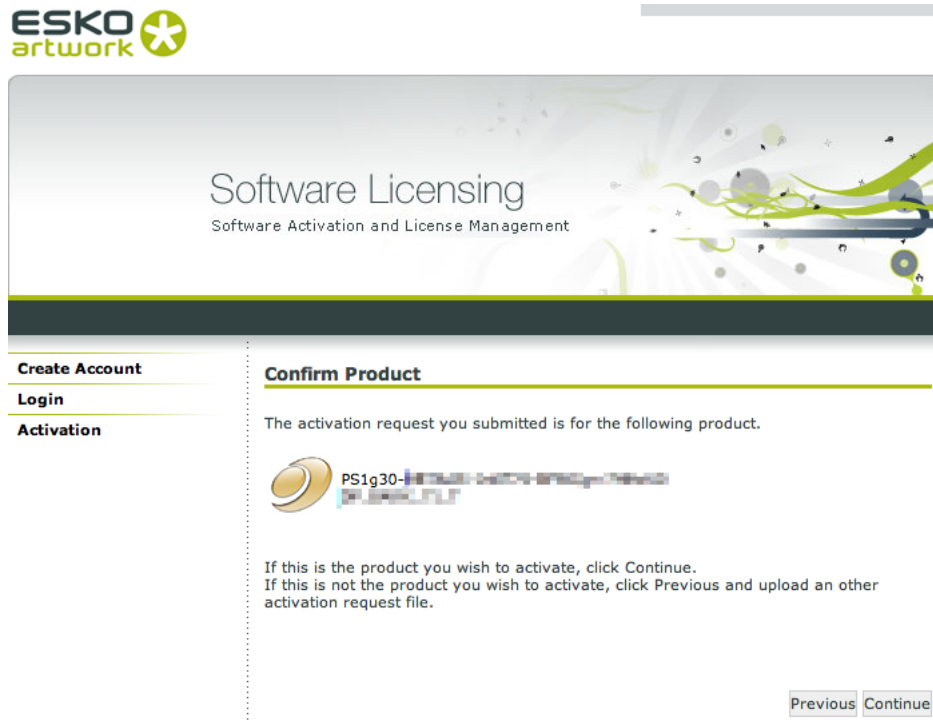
ESKO artwork

Software Licensing
Software Activation and License Management

Create Account
Login
Activation

Confirm Product

The activation request you submitted is for the following product.

PS1g30-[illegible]
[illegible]

If this is the product you wish to activate, click Continue.
If this is not the product you wish to activate, click Previous and upload an other activation request file.

Previous Continue